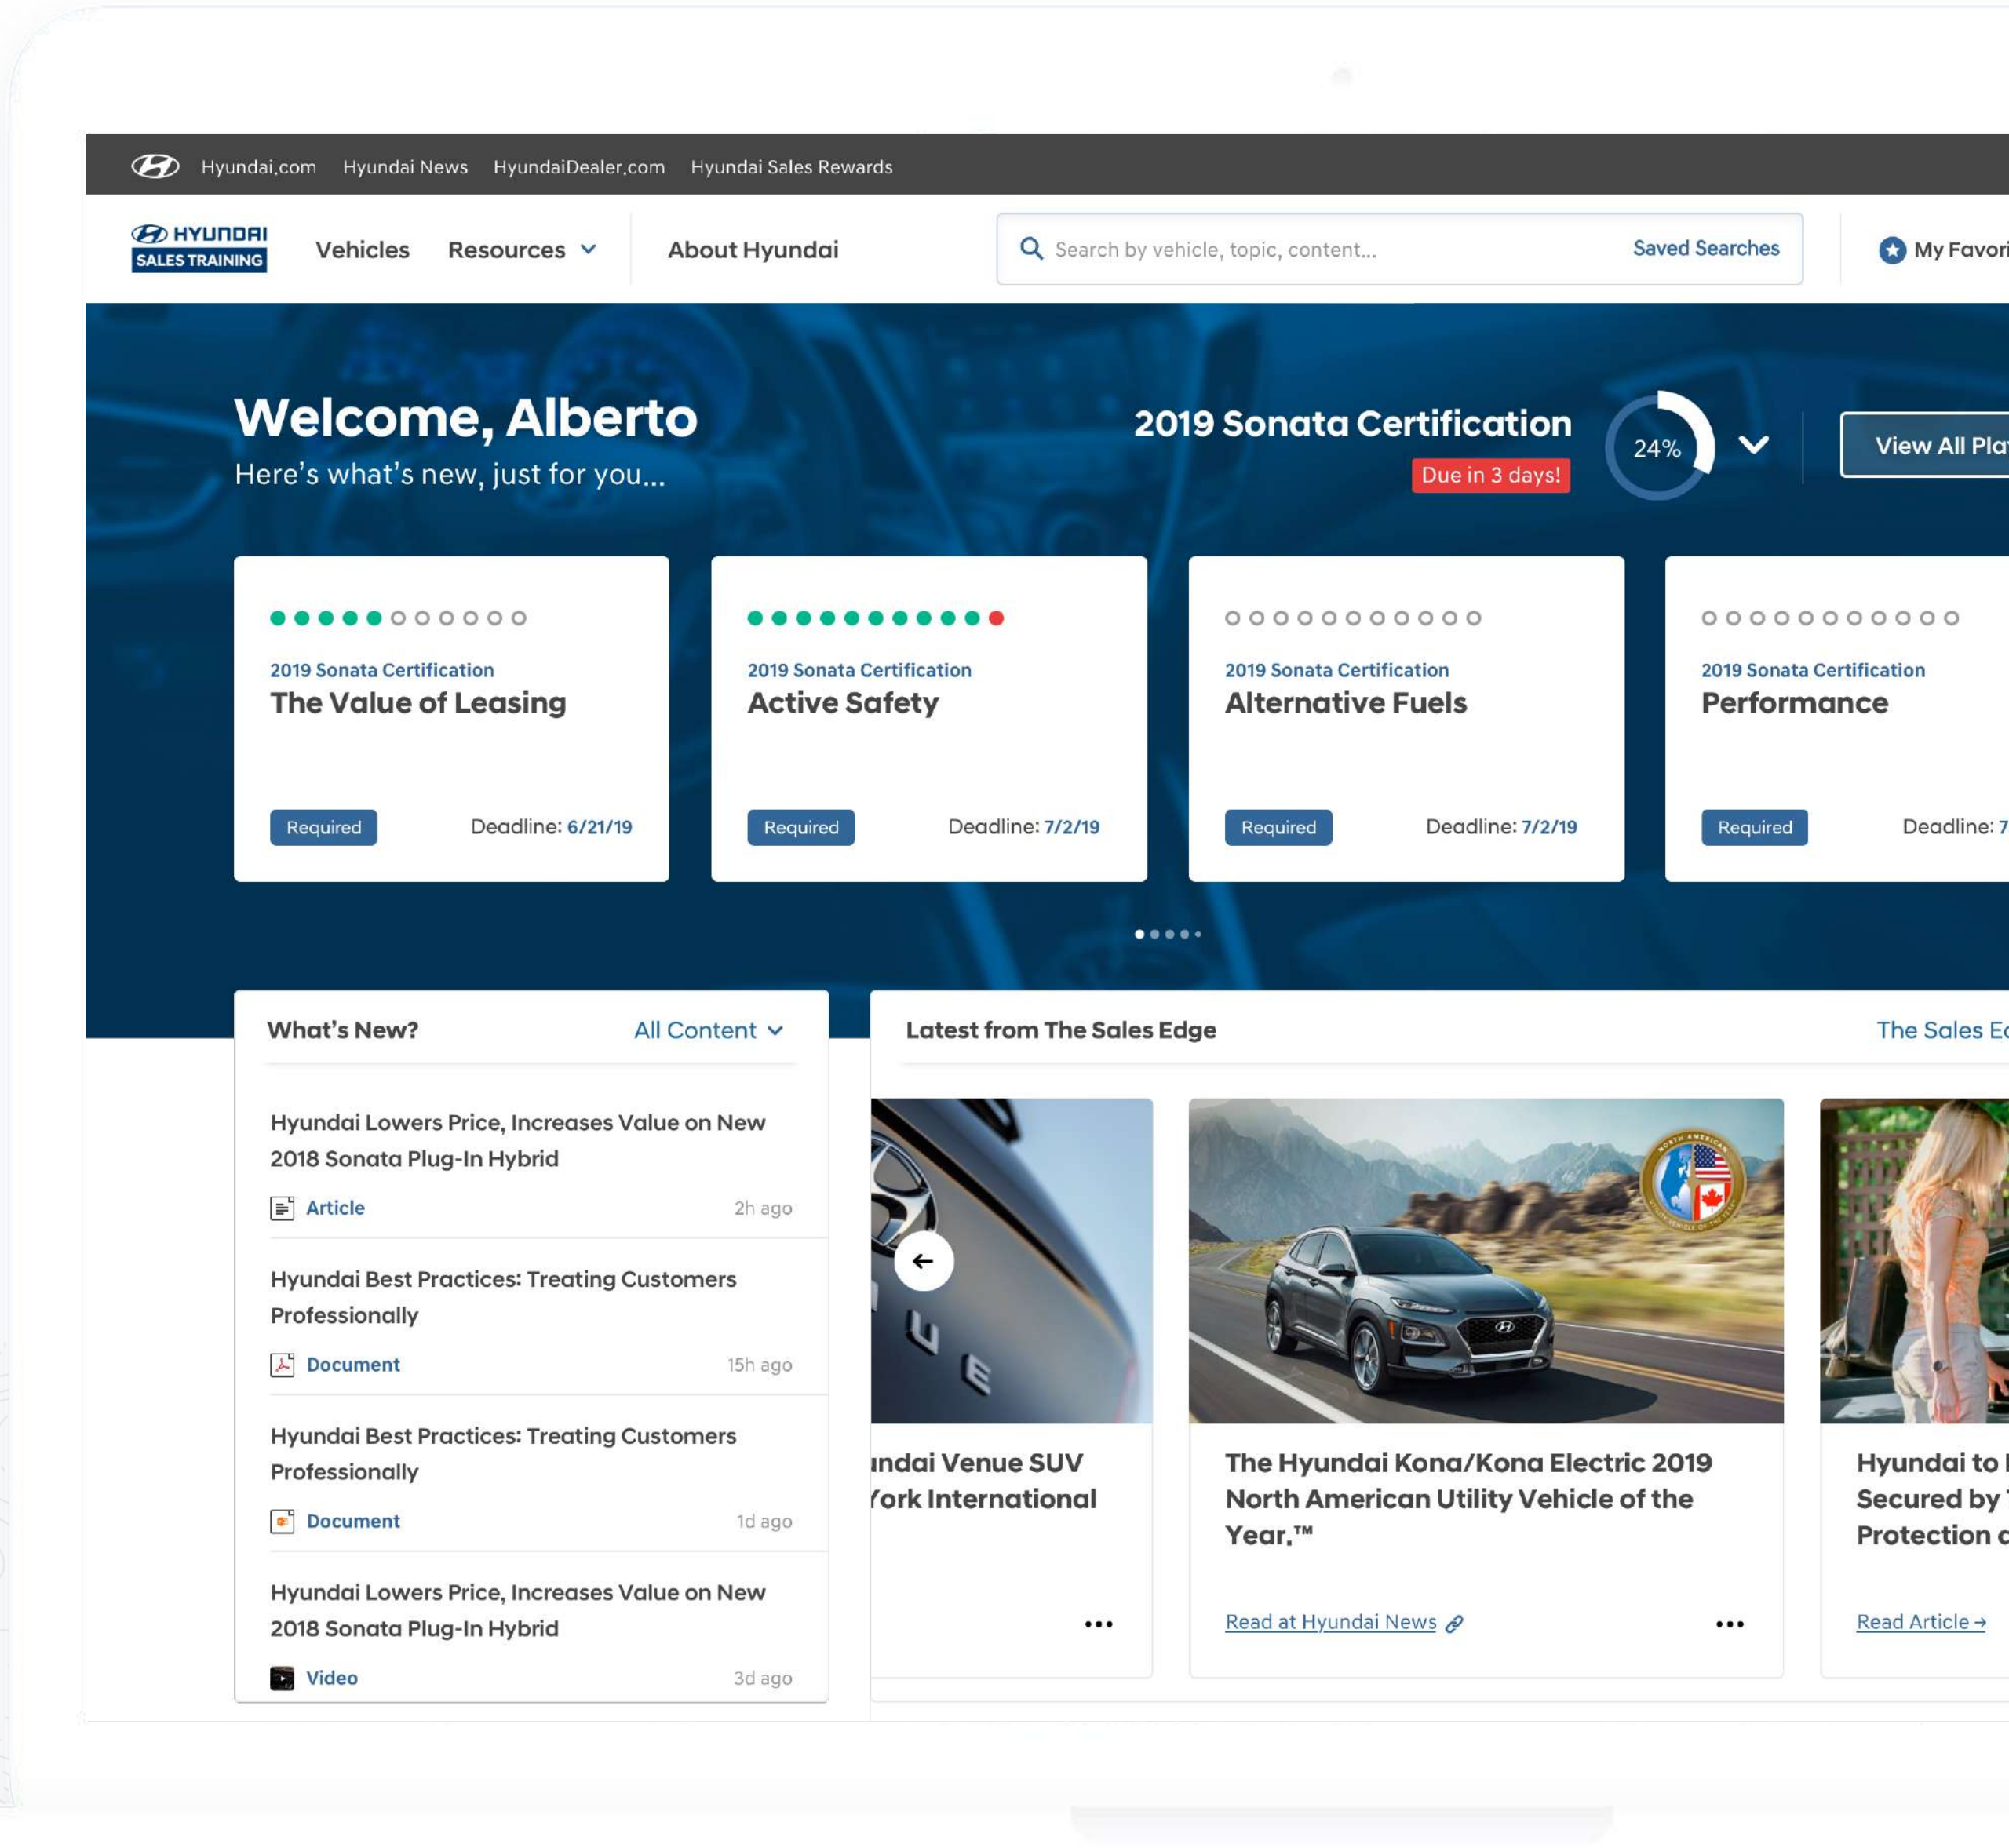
Hyundai.com Hyundai News HyundaiDealer.com Hyundai Sales Rewards

HYUNDAI SALES TRAINING Vehicles Resources About Hyundai

Search by vehicle, topic, content... Saved Searches

My Favori

Welcome, Alberto
Here's what's new, just for you...

2019 Sonata Certification
Due in 3 days!
24%
View All Pla

2019 Sonata Certification
The Value of Leasing
Required Deadline: 6/21/19

2019 Sonata Certification
Active Safety
Required Deadline: 7/2/19

2019 Sonata Certification
Alternative Fuels
Required Deadline: 7/2/19

2019 Sonata Certification
Performance
Required Deadline: 7

What's New? All Content

Hyundai Lowers Price, Increases Value on New 2018 Sonata Plug-In Hybrid
Article 2h ago

Hyundai Best Practices: Treating Customers Professionally
Document 15h ago

Hyundai Best Practices: Treating Customers Professionally
Document 1d ago

Hyundai Lowers Price, Increases Value on New 2018 Sonata Plug-In Hybrid
Video 3d ago

Latest from The Sales Edge
The Sales Ed

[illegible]ndai Venue SUV
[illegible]ork International

The Hyundai Kona/Kona Electric 2019 North American Utility Vehicle of the Year.™
Read at Hyundai News

Hyundai to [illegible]
Secured by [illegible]
Protection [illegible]
Read Article →